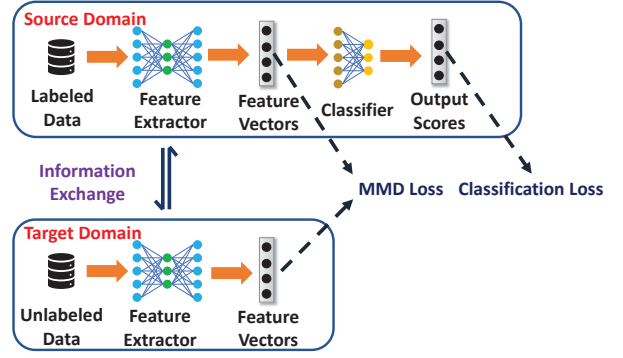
Source Domain

Labeled Data

Feature Extractor

Feature Vectors

Classifier

Output Scores

Information Exchange

MMD Loss

Classification Loss

Target Domain

Unlabeled Data

Feature Extractor

Feature Vectors